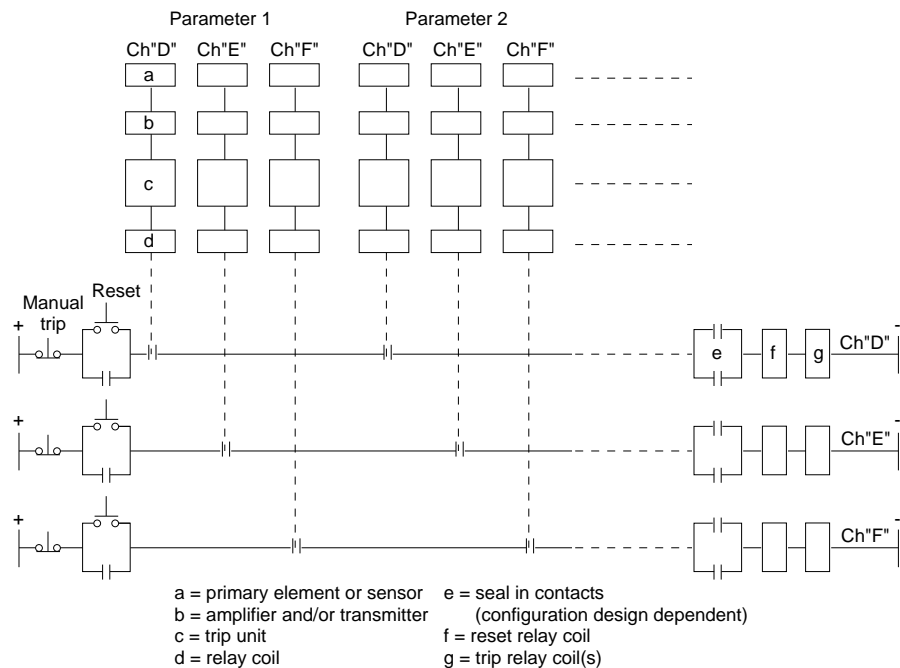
Parameter 1

Parameter 2

Ch"D" Ch"E" Ch"F" Ch"D" Ch"E" Ch"F"

a

b

c

d

Manual trip

Reset

+

-

e

f

g

Ch"D"

+

-

Ch"E"

+

-

Ch"F"

a = primary element or sensor
b = amplifier and/or transmitter
c = trip unit
d = relay coil

e = seal in contacts (configuration design dependent)
f = reset relay coil
g = trip relay coil(s)